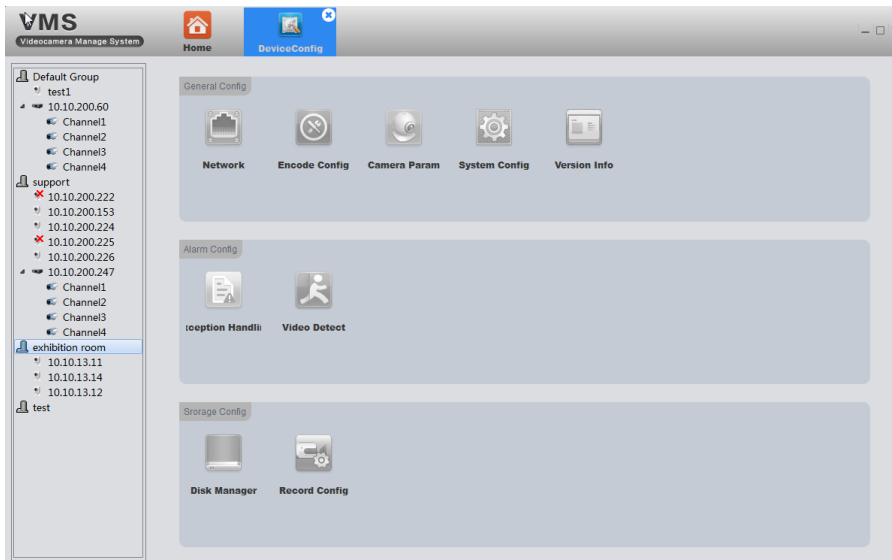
VMS
Videocamera Manage System

Home
DeviceConfig

Default Group
test1
10.10.200.60
Channel1
Channel2
Channel3
Channel4
support
10.10.200.222
10.10.200.153
10.10.200.224
10.10.200.225
10.10.200.226
10.10.200.247
Channel1
Channel2
Channel3
Channel4
exhibition room
10.10.13.11
10.10.13.14
10.10.13.12
test

General Config
Network
Encode Config
Camera Param
System Config
Version Info

Alarm Config
ception Handli
Video Detect

Srorage Config
Disk Manager
Record Config